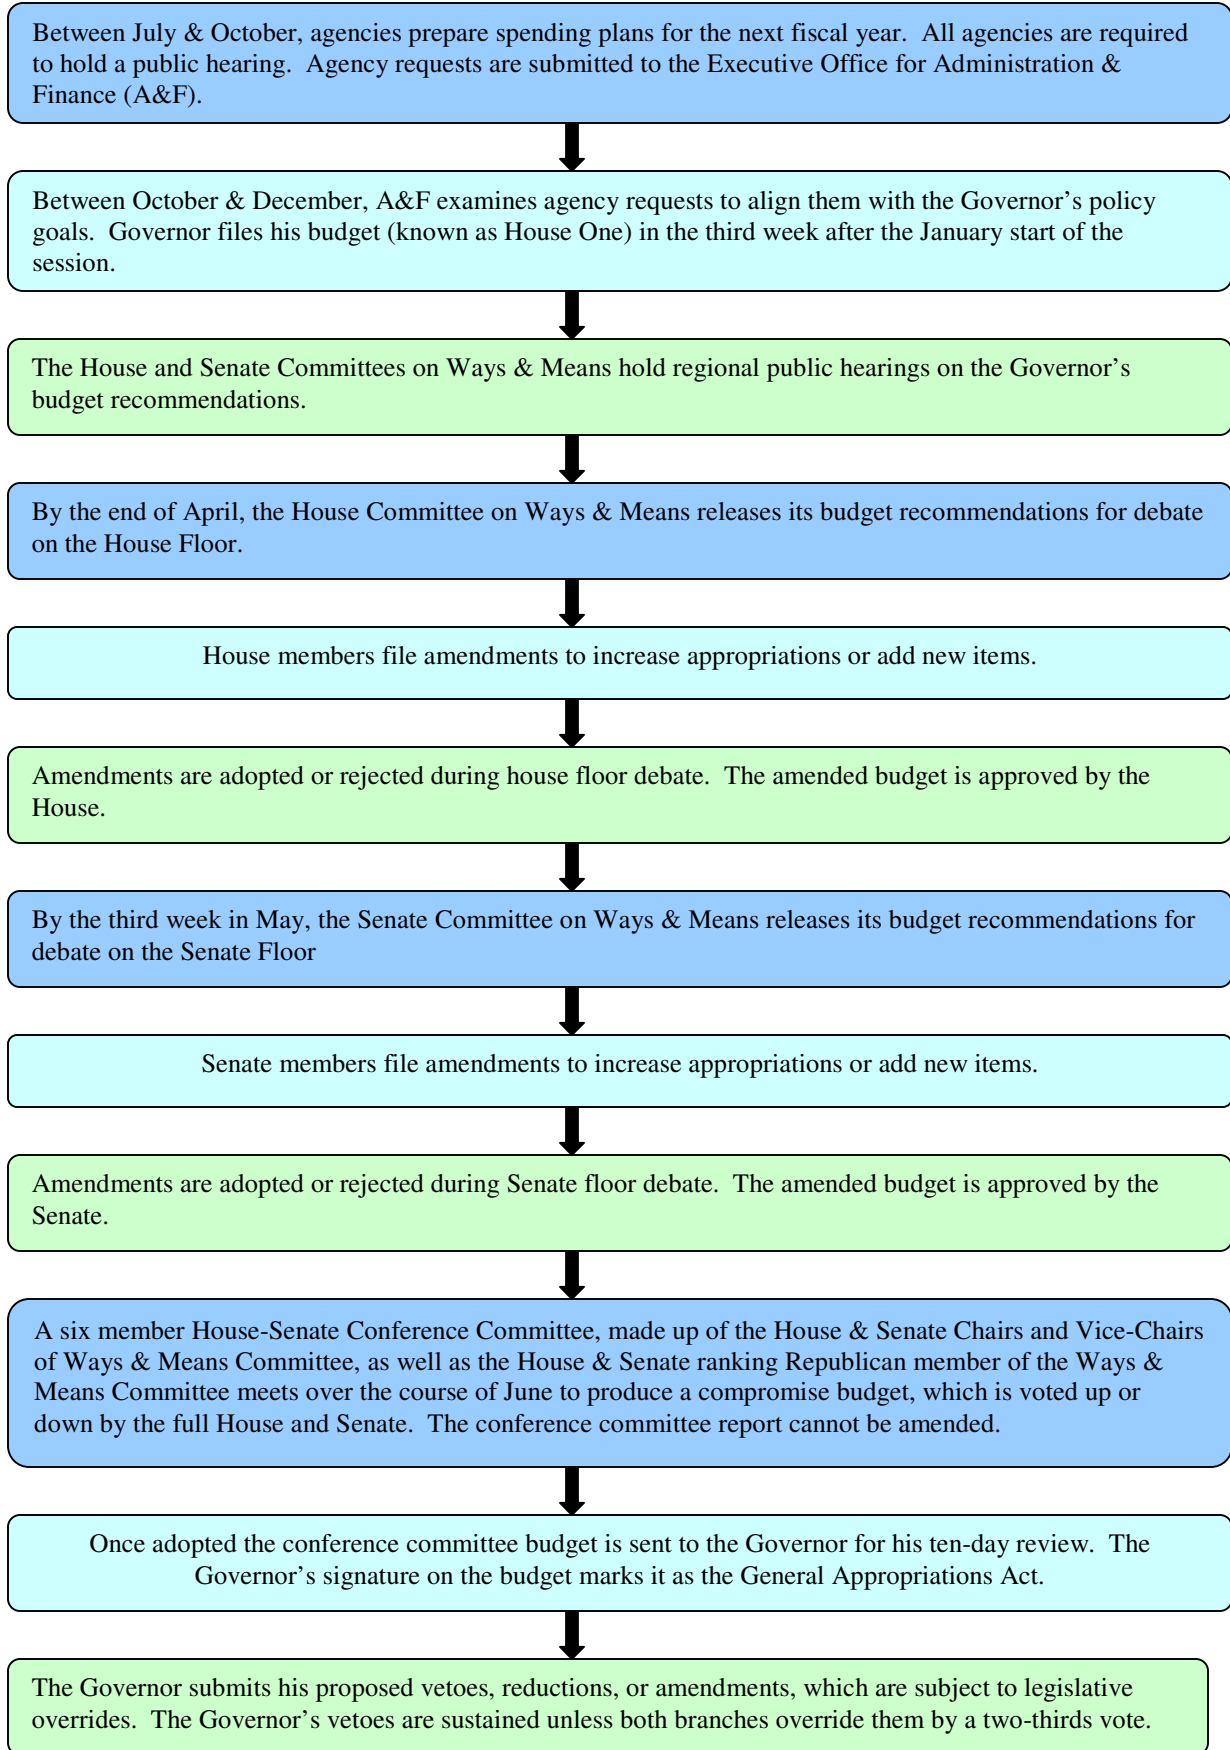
Between July & October, agencies prepare spending plans for the next fiscal year. All agencies are required to hold a public hearing. Agency requests are submitted to the Executive Office for Administration & Finance (A&F).

Between October & December, A&F examines agency requests to align them with the Governor's policy goals. Governor files his budget (known as House One) in the third week after the January start of the session.

The House and Senate Committees on Ways & Means hold regional public hearings on the Governor's budget recommendations.

By the end of April, the House Committee on Ways & Means releases its budget recommendations for debate on the House Floor.

House members file amendments to increase appropriations or add new items.

Amendments are adopted or rejected during house floor debate. The amended budget is approved by the House.

By the third week in May, the Senate Committee on Ways & Means releases its budget recommendations for debate on the Senate Floor

Senate members file amendments to increase appropriations or add new items.

Amendments are adopted or rejected during Senate floor debate. The amended budget is approved by the Senate.

A six member House-Senate Conference Committee, made up of the House & Senate Chairs and Vice-Chairs of Ways & Means Committee, as well as the House & Senate ranking Republican member of the Ways & Means Committee meets over the course of June to produce a compromise budget, which is voted up or down by the full House and Senate. The conference committee report cannot be amended.

Once adopted the conference committee budget is sent to the Governor for his ten-day review. The Governor's signature on the budget marks it as the General Appropriations Act.

The Governor submits his proposed vetoes, reductions, or amendments, which are subject to legislative overrides. The Governor's vetoes are sustained unless both branches override them by a two-thirds vote.